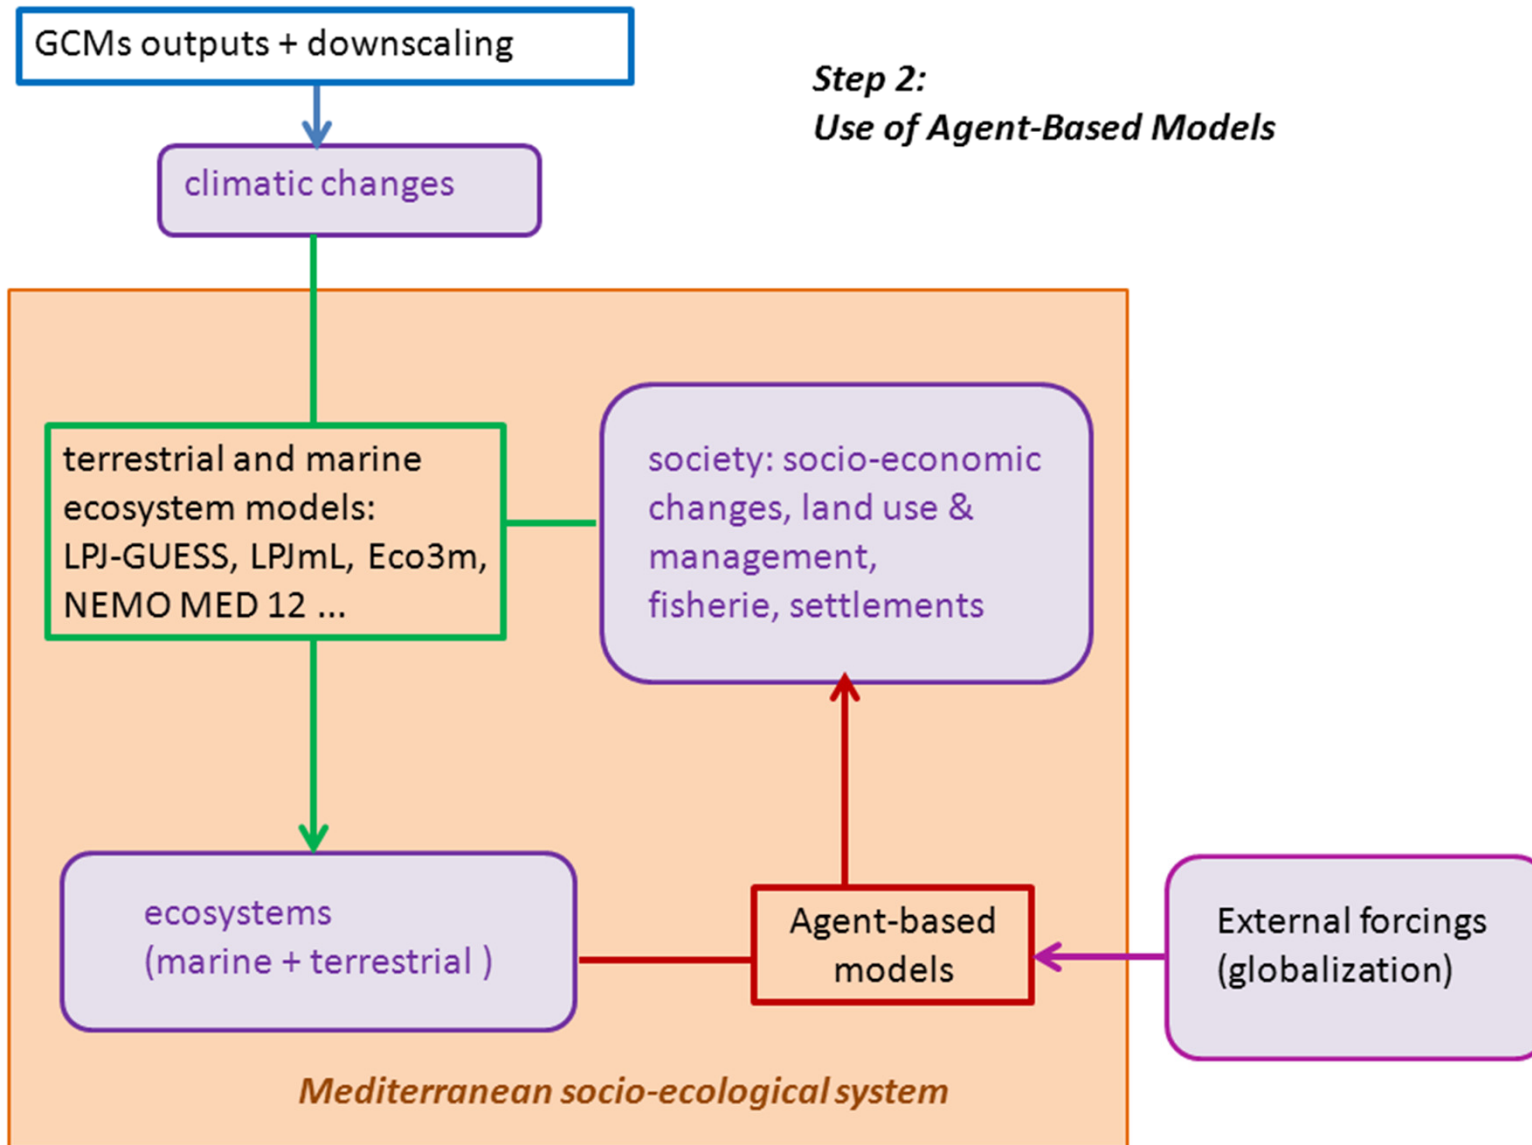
GCMs outputs + downscaling

Step 2:
Use of Agent-Based Models

climatic changes

terrestrial and marine ecosystem models: LPJ-GUESS, LPJmL, Eco3m, NEMO MED 12 ...

society: socio-economic changes, land use & management, fisherie, settlements

ecosystems (marine + terrestrial )

Agent-based models

External forcings (globalization)

Mediterranean socio-ecological system